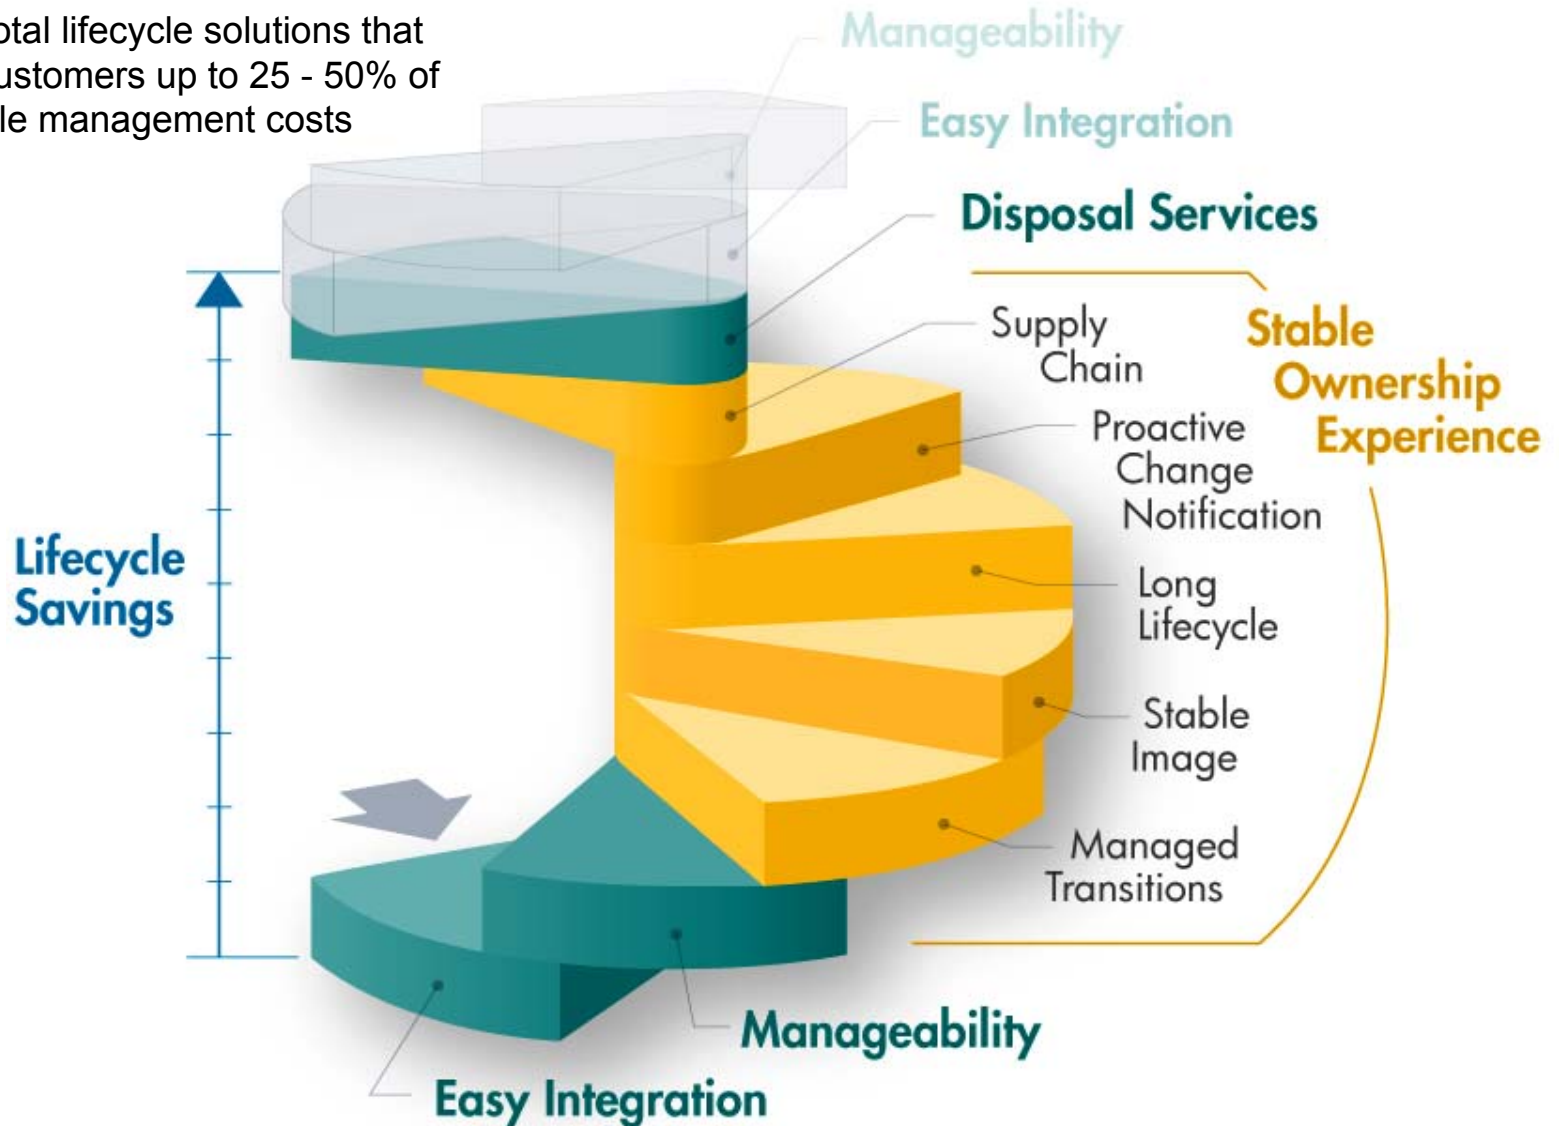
otal lifecycle solutions that
ustomers up to 25 - 50% of
le management costs

Manageability

Easy Integration

Disposal Services

Stable Ownership Experience

Supply Chain

Proactive Change Notification

Long Lifecycle

Stable Image

Managed Transitions

Lifecycle Savings

Manageability

Easy Integration